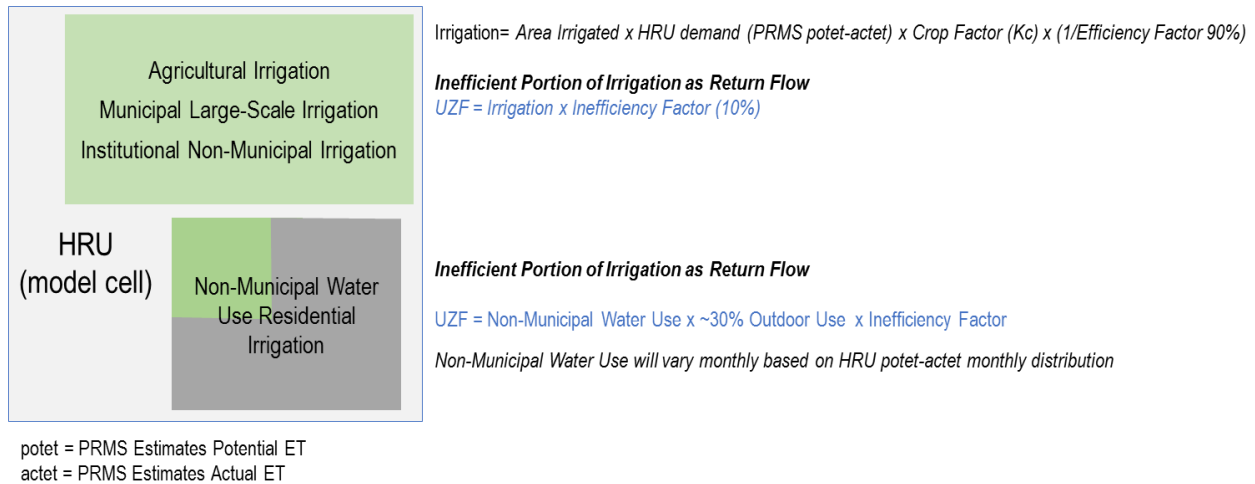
Agricultural Irrigation
Municipal Large-Scale Irrigation
Institutional Non-Municipal Irrigation

HRU
(model cell)

Non-Municipal Water Use Residential Irrigation

Irrigation= Area Irrigated x HRU demand (PRMS potet-actet) x Crop Factor (Kc) x (1/Efficiency Factor 90%)

Inefficient Portion of Irrigation as Return Flow
UZF = Irrigation x Inefficiency Factor (10%)

Inefficient Portion of Irrigation as Return Flow

UZF = Non-Municipal Water Use x ~30% Outdoor Use x Inefficiency Factor

Non-Municipal Water Use will vary monthly based on HRU potet-actet monthly distribution

potet = PRMS Estimates Potential ET
actet = PRMS Estimates Actual ET